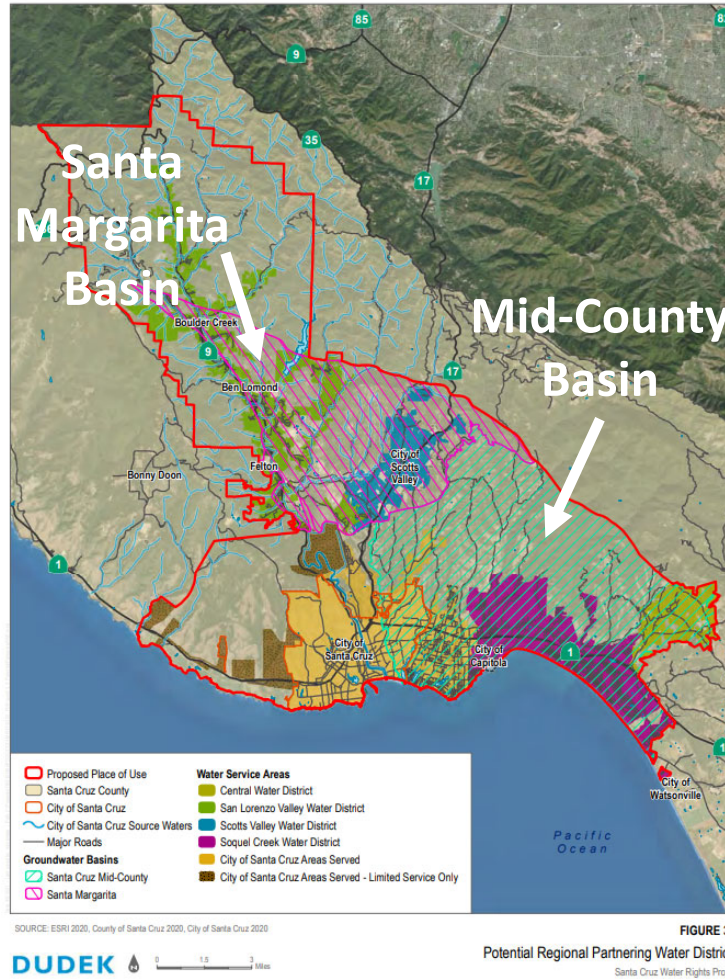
85

9

35

17

Santa Margarita Basin

Mid-County Basin

Boulder Creek

9

Ben Lomond

17

City of Scotts Valley

Bonny Doon

Felton

1

City of Santa Cruz

City of Capitola

1

City of Watsonville

Pacific Ocean

Proposed Place of Use
Santa Cruz County
City of Santa Cruz
City of Santa Cruz Source Waters
Major Roads
Groundwater Basins
Santa Cruz Mid-County
Santa Margarita

Water Service Areas
Central Water District
San Lorenzo Valley Water District
Scotts Valley Water District
Soquel Creek Water District
City of Santa Cruz Areas Served
City of Santa Cruz Areas Served - Limited Service Only

SOURCE: ESRI 2020, County of Santa Cruz 2020, City of Santa Cruz 2020

DUDEK 0 1.5 3 Miles

FIGURE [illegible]
Potential Regional Partnering Water Distric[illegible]
Santa Cruz Water Rights Pro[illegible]